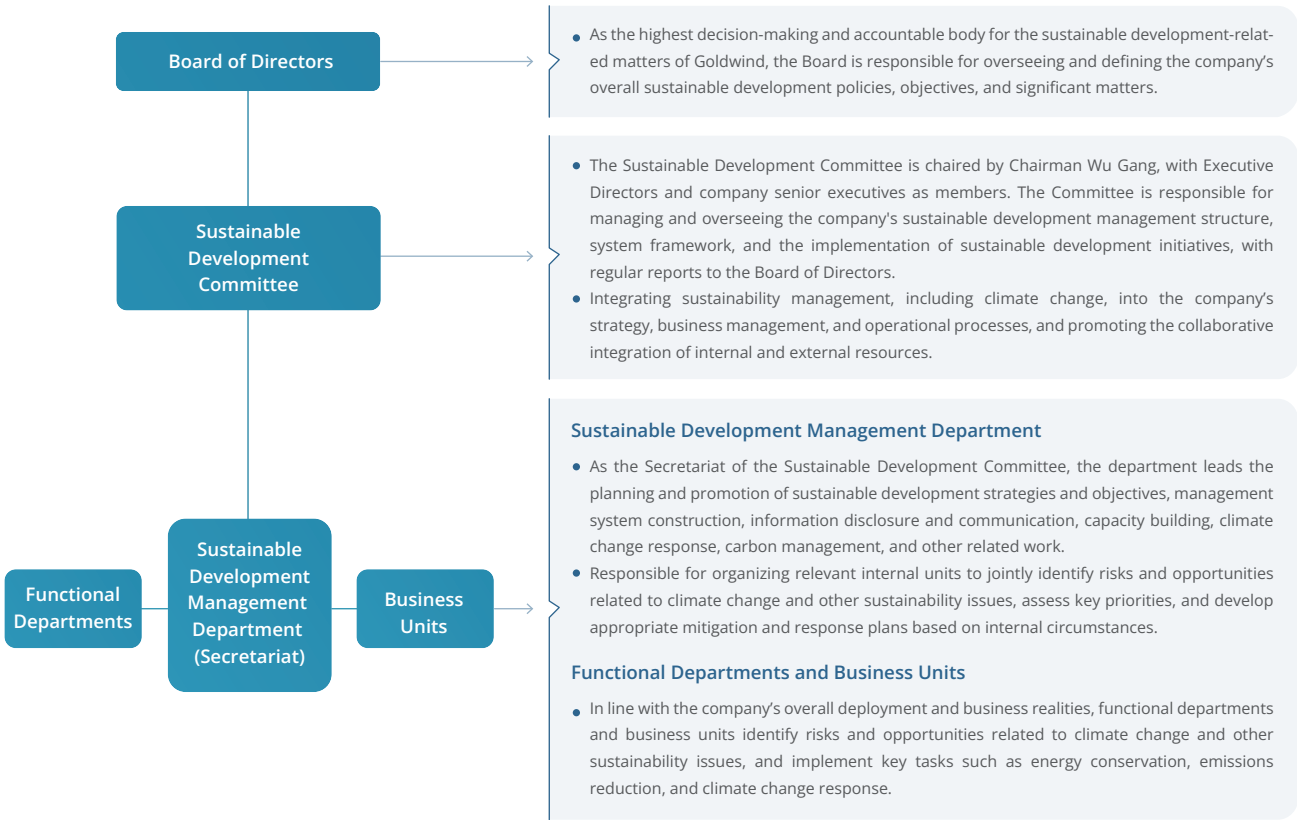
Board of Directors

Sustainable Development Committee

Functional Departments

Sustainable Development Management Department (Secretariat)

Business Units

As the highest decision-making and accountable body for the sustainable development-related matters of Goldwind, the Board is responsible for overseeing and defining the company's overall sustainable development policies, objectives, and significant matters.

The Sustainable Development Committee is chaired by Chairman Wu Gang, with Executive Directors and company senior executives as members. The Committee is responsible for managing and overseeing the company's sustainable development management structure, system framework, and the implementation of sustainable development initiatives, with regular reports to the Board of Directors.

Integrating sustainability management, including climate change, into the company's strategy, business management, and operational processes, and promoting the collaborative integration of internal and external resources.

Sustainable Development Management Department

As the Secretariat of the Sustainable Development Committee, the department leads the planning and promotion of sustainable development strategies and objectives, management system construction, information disclosure and communication, capacity building, climate change response, carbon management, and other related work.

Responsible for organizing relevant internal units to jointly identify risks and opportunities related to climate change and other sustainability issues, assess key priorities, and develop appropriate mitigation and response plans based on internal circumstances.

Functional Departments and Business Units

In line with the company's overall deployment and business realities, functional departments and business units identify risks and opportunities related to climate change and other sustainability issues, and implement key tasks such as energy conservation, emissions reduction, and climate change response.